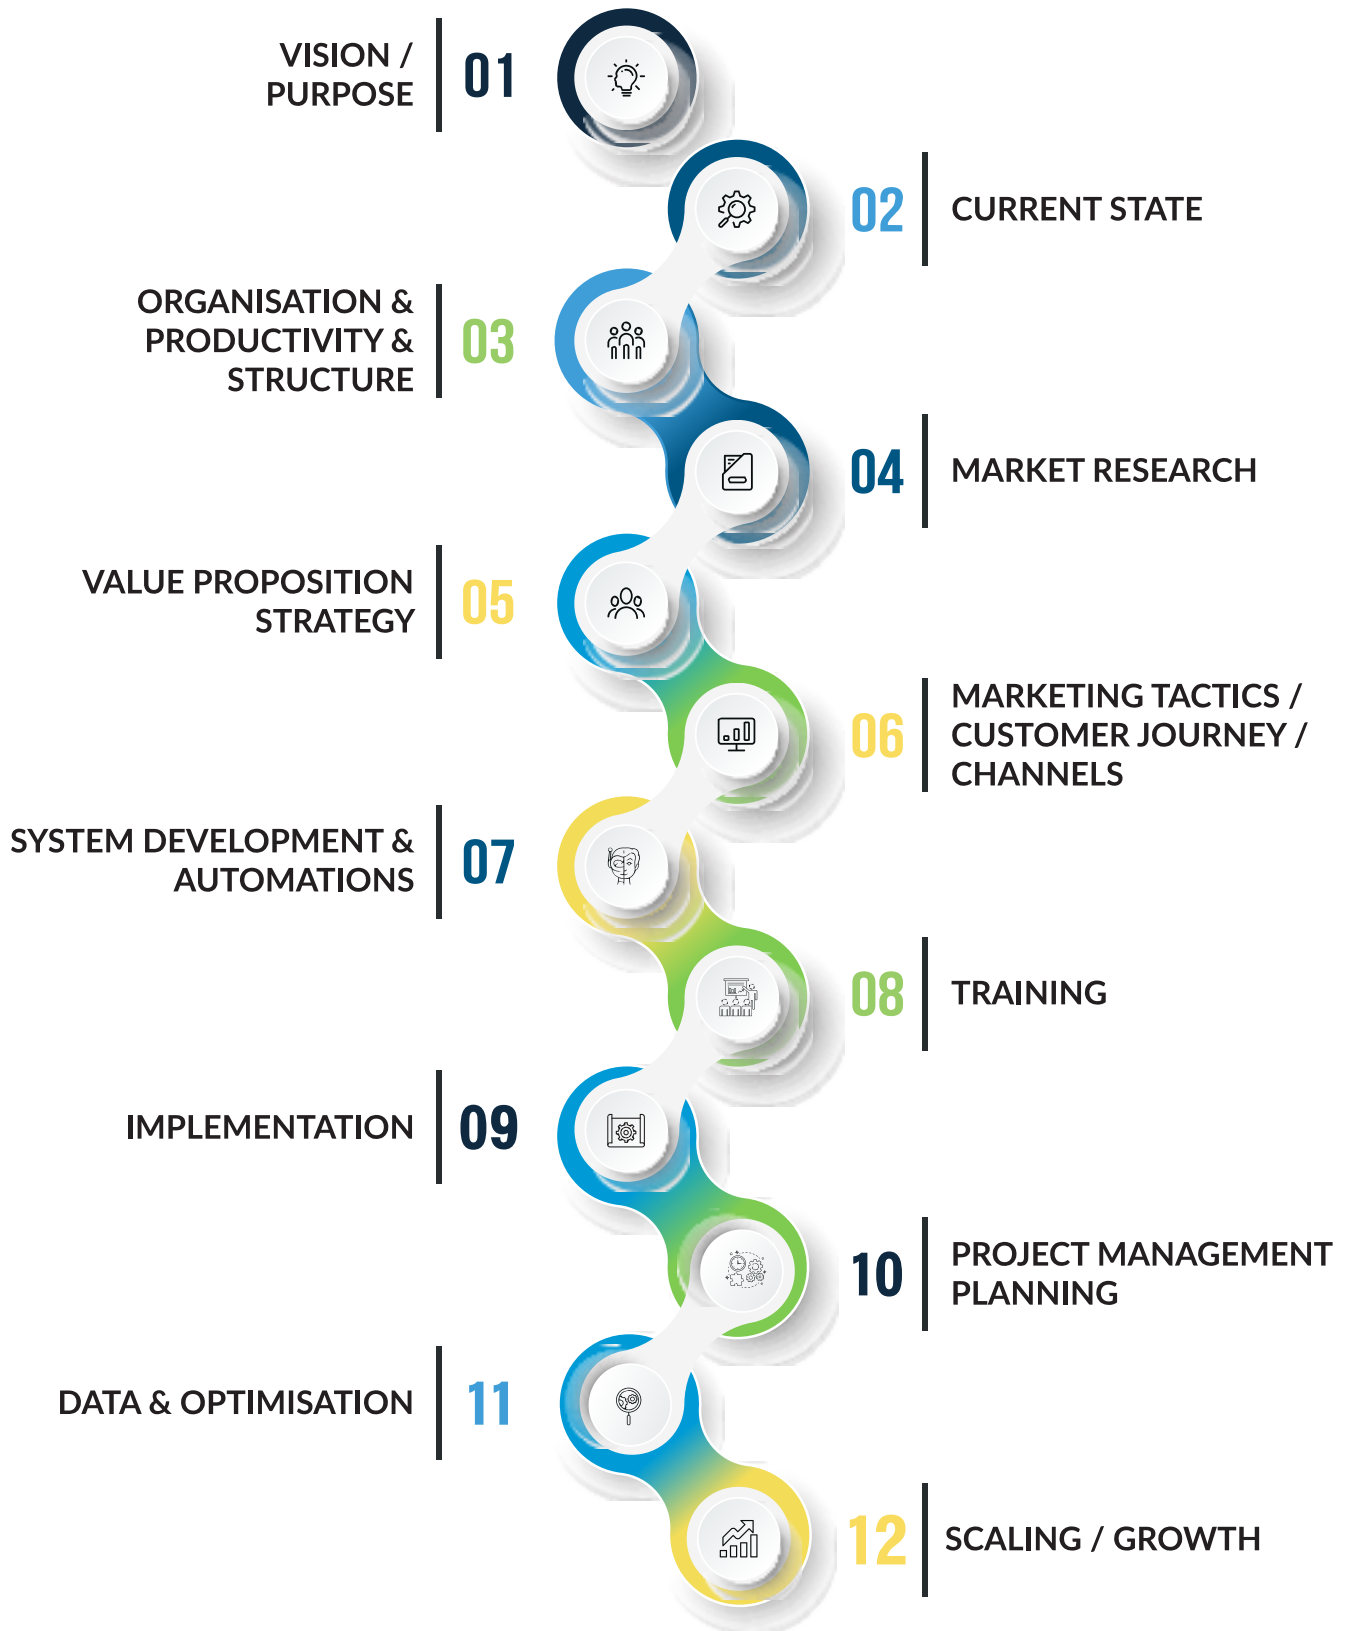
VISION / PURPOSE 01

02 CURRENT STATE

ORGANISATION & PRODUCTIVITY & STRUCTURE 03

04 MARKET RESEARCH

VALUE PROPOSITION STRATEGY 05

06 MARKETING TACTICS / CUSTOMER JOURNEY / CHANNELS

SYSTEM DEVELOPMENT & AUTOMATIONS 07

08 TRAINING

IMPLEMENTATION 09

10 PROJECT MANAGEMENT PLANNING

DATA & OPTIMISATION 11

12 SCALING / GROWTH